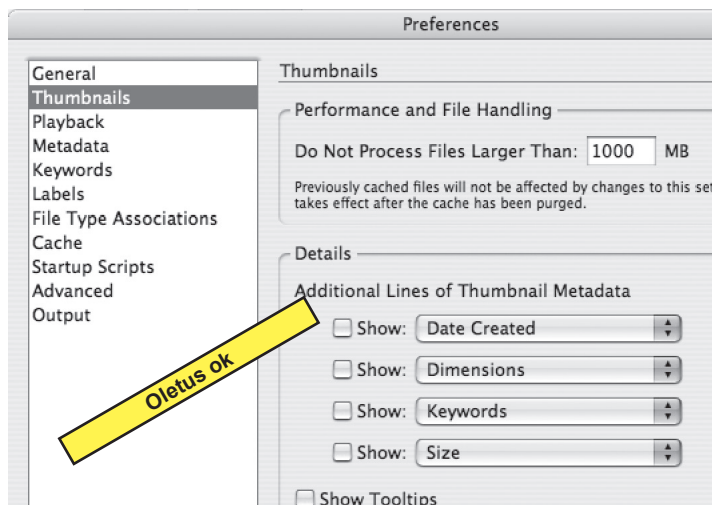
Preferences

General
Thumbnails
Playback
Metadata
Keywords
Labels
File Type Associations
Cache
Startup Scripts
Advanced
Output

Thumbnails

Performance and File Handling

Do Not Process Files Larger Than: 1000 MB

Previously cached files will not be affected by changes to this set takes effect after the cache has been purged.

Details

Additional Lines of Thumbnail Metadata

Show: Date Created

Show: Dimensions

Show: Keywords

Show: Size

Show Tooltips

Oletus ok